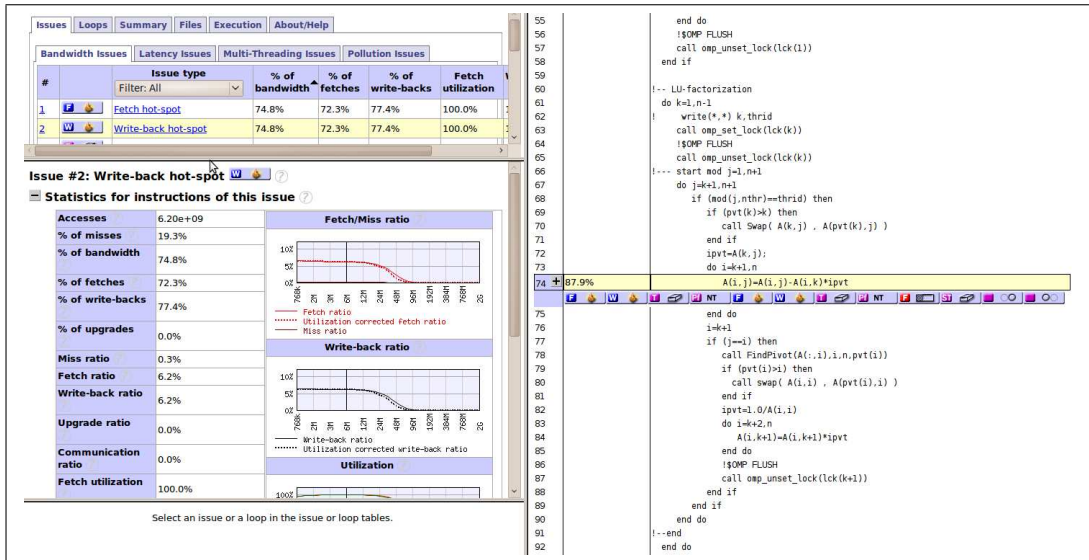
Issues | Loops | Summary | Files | Execution | About/Help

Bandwidth Issues | Latency Issues | Multi-Threading Issues | Pollution Issues

| # | | Issue type Filter: All | % of bandwidth | % of fetches | % of write-backs | Fetch utilization |
|---|---|---|---|---|---|---|
| 1 | F | Fetch hot-spot | 74.8% | 72.3% | 77.4% | 100.0% |
| 2 | W | Write-back hot-spot | 74.8% | 72.3% | 77.4% | 100.0% |

Issue #2: Write-back hot-spot W

Statistics for instructions of this issue

| | |
|---|---|
| Accesses | 6.20e+09 |
| % of misses | 19.3% |
| % of bandwidth | 74.8% |
| % of fetches | 72.3% |
| % of write-backs | 77.4% |
| % of upgrades | 0.0% |
| Miss ratio | 0.3% |
| Fetch ratio | 6.2% |
| Write-back ratio | 6.2% |
| Upgrade ratio | 0.0% |
| Communication ratio | 0.0% |
| Fetch utilization | 100.0% |

Fetch/Miss ratio

10% 5% 0%

768k 2M 3M 6M 12M 24M 48M 96M 192M 384M 768M 2G

Fetch ratio
Utilization corrected fetch ratio
Miss ratio

Write-back ratio

10% 5% 0%

768k 2M 3M 6M 12M 24M 48M 96M 192M 384M 768M 2G

Write-back ratio
Utilization corrected write-back ratio

Utilization

100%

Select an issue or a loop in the issue or loop tables.

55 end do
56 !$OMP FLUSH
57 call omp_unset_lock(lck(1))
58 end if
59
60 !-- LU-factorization
61 do k=1,n-1
62 ! write(*,*) k,thrid
63 call omp_set_lock(lck(k))
64 !$OMP FLUSH
65 call omp_unset_lock(lck(k))
66 !--- start mod j=1,n+1
67 do j=k+1,n+1
68 if (mod(j,nthr)==thrid) then
69 if (pvt(k)>k) then
70 call Swap( A(k,j) , A(pvt(k),j) )
71 end if
72 ipvt=A(k,j);
73 do i=k+1,n
74 + 87.9% A(i,j)=A(i,j)-A(i,k)*ipvt
F W NT F W NT F ST
75 end do
76 i=k+1
77 if (j==i) then
78 call FindPivot(A(:,i),i,n,pvt(i))
79 if (pvt(i)>i) then
80 call swap( A(i,i) , A(pvt(i),i) )
81 end if
82 ipvt=1.0/A(i,i)
83 do i=k+2,n
84 A(i,k+1)=A(i,k+1)*ipvt
85 end do
86 !$OMP FLUSH
87 call omp_unset_lock(lck(k+1))
88 end if
89 end if
90 end do
91 !--end
92 end do